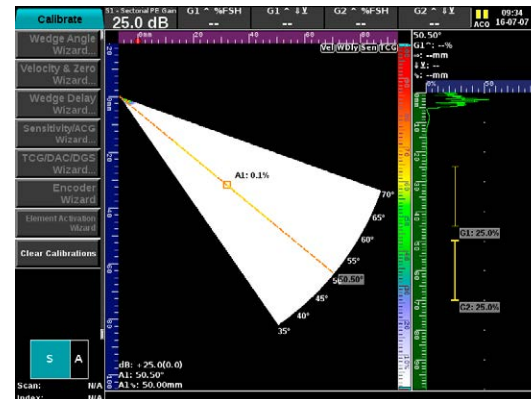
Calibrate

S1 - Sectorial PE Gain
25.0 dB

G1 ^ %FSH
--

G1 ^ ↓Y
--

G2 ^ %FSH
--

G2 ^ ↓Y
--

ACQ
09:34
16-07-07

Wedge Angle Wizard...

Velocity & Zero Wizard...

Wedge Delay Wizard...

Sensitivity/ACG Wizard...

TCG/DAC/DGS Wizard...

Encoder Wizard

Element Activation Wizard

Clear Calibrations

S
A

Scan: N/A
Index: N/A

0mm 20 40 60 80

Vel Wdly Sen TCG

A1: 0.1%

70°
65°
60°
55°
50.50°
45°
40°
35°

dB: +25.0(0.0)
A1: 50.50°
A1↘: 50.00mm

50.50°
G1^: --%
→: --mm
↓Y: --
↘: --mm

G1: 25.0%

G2: 25.0%